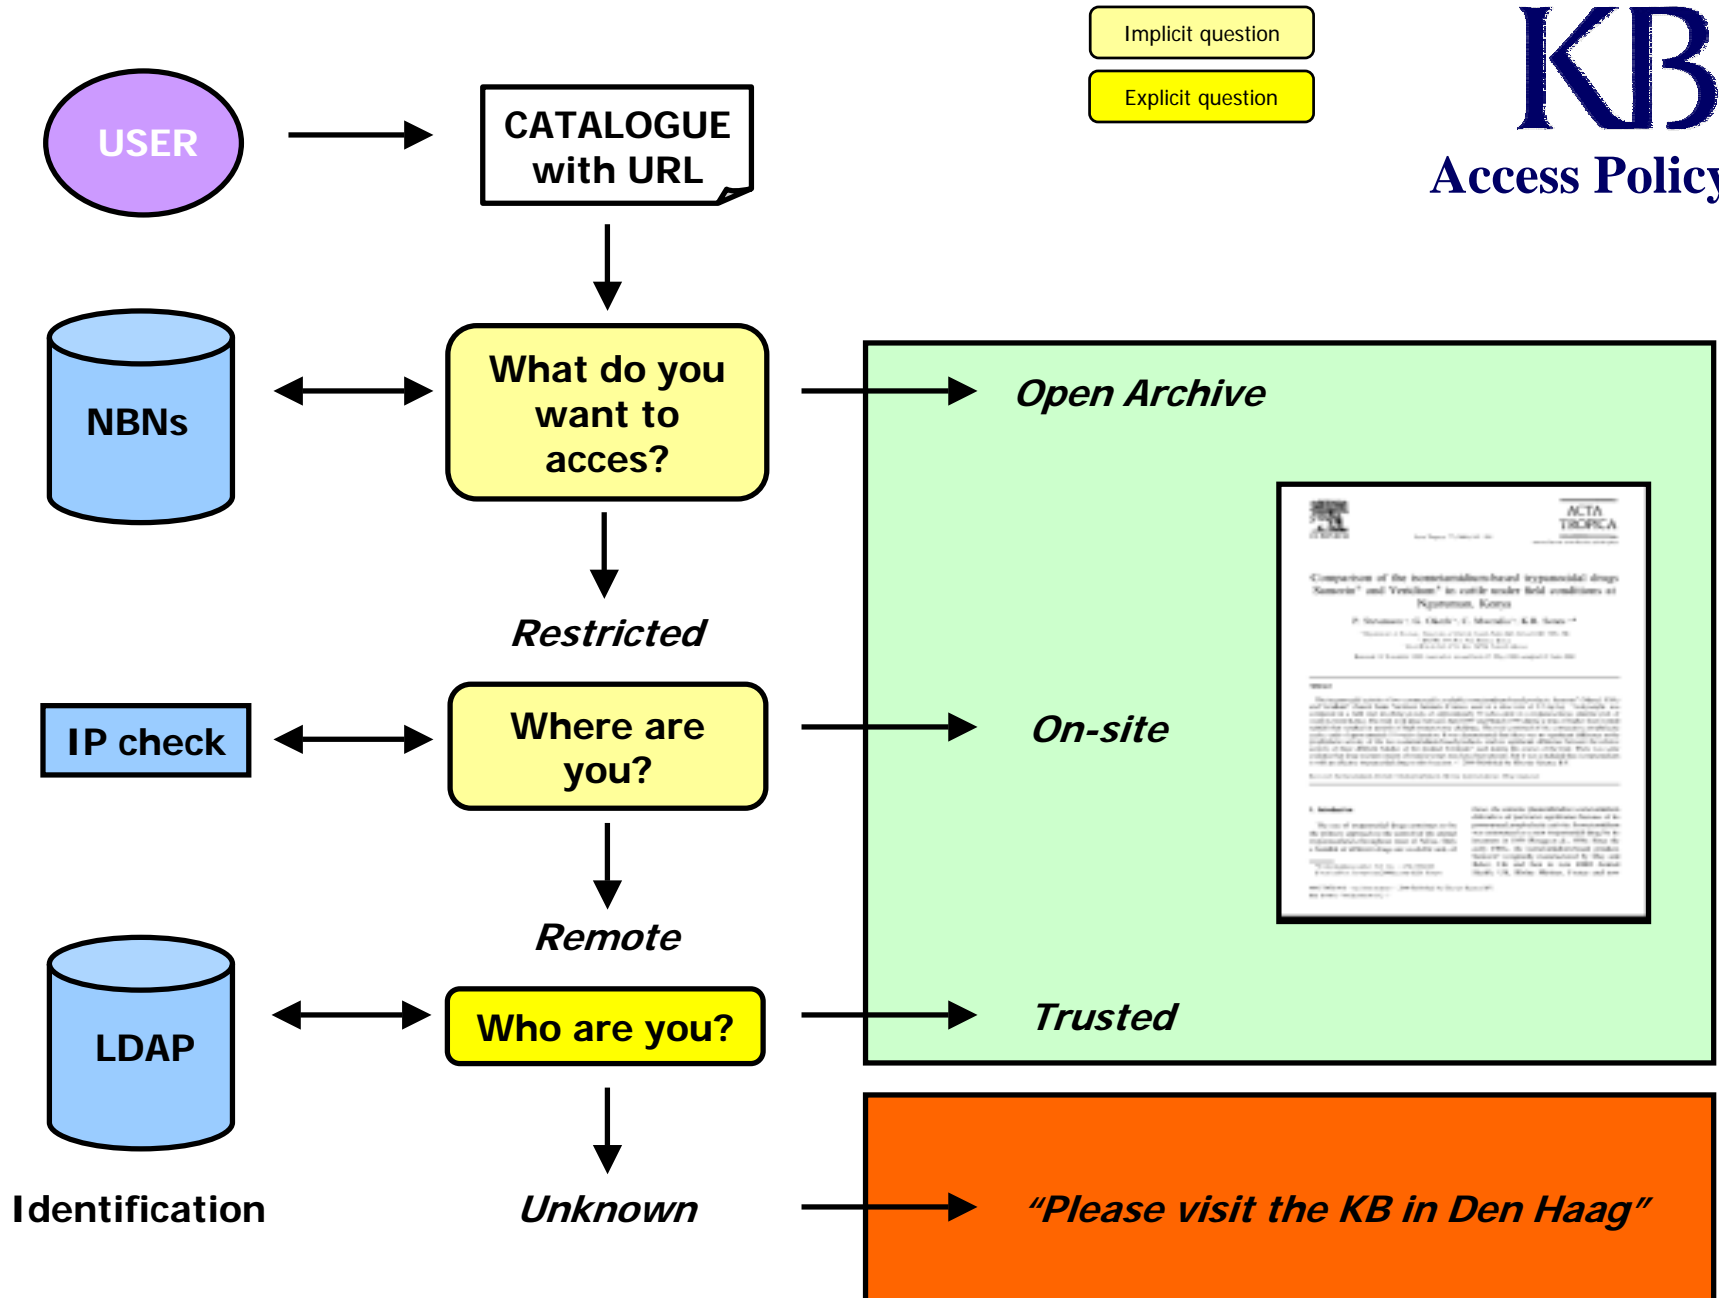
Implicit question

Explicit question

KB

Access Policy

USER

CATALOGUE with URL

NBNs

What do you want to acces?

Open Archive

Restricted

IP check

Where are you?

On-site

Remote

LDAP

Who are you?

Trusted

Identification

Unknown

“Please visit the KB in Den Haag”